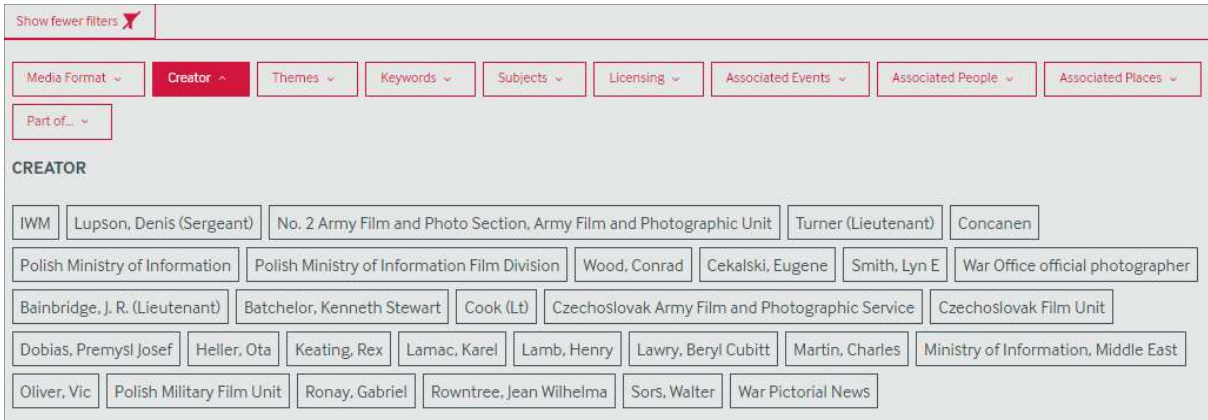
Show fewer filters

Media Format ⌄ Creator ^ Themes ⌄ Keywords ⌄ Subjects ⌄ Licensing ⌄ Associated Events ⌄ Associated People ⌄ Associated Places ⌄ Part of... ⌄

CREATOR

IWM | Lupson, Denis (Sergeant) | No. 2 Army Film and Photo Section, Army Film and Photographic Unit | Turner (Lieutenant) | Concanen | Polish Ministry of Information | Polish Ministry of Information Film Division | Wood, Conrad | Cekalski, Eugene | Smith, Lyn E | War Office official photographer | Bainbridge, J. R. (Lieutenant) | Batchelor, Kenneth Stewart | Cook (Lt) | Czechoslovak Army Film and Photographic Service | Czechoslovak Film Unit | Dobias, Premysl Josef | Heller, Ota | Keating, Rex | Lamac, Karel | Lamb, Henry | Lawry, Beryl Cubitt | Martin, Charles | Ministry of Information, Middle East | Oliver, Vic | Polish Military Film Unit | Ronay, Gabriel | Rowntree, Jean Wilhelma | Sors, Walter | War Pictorial News